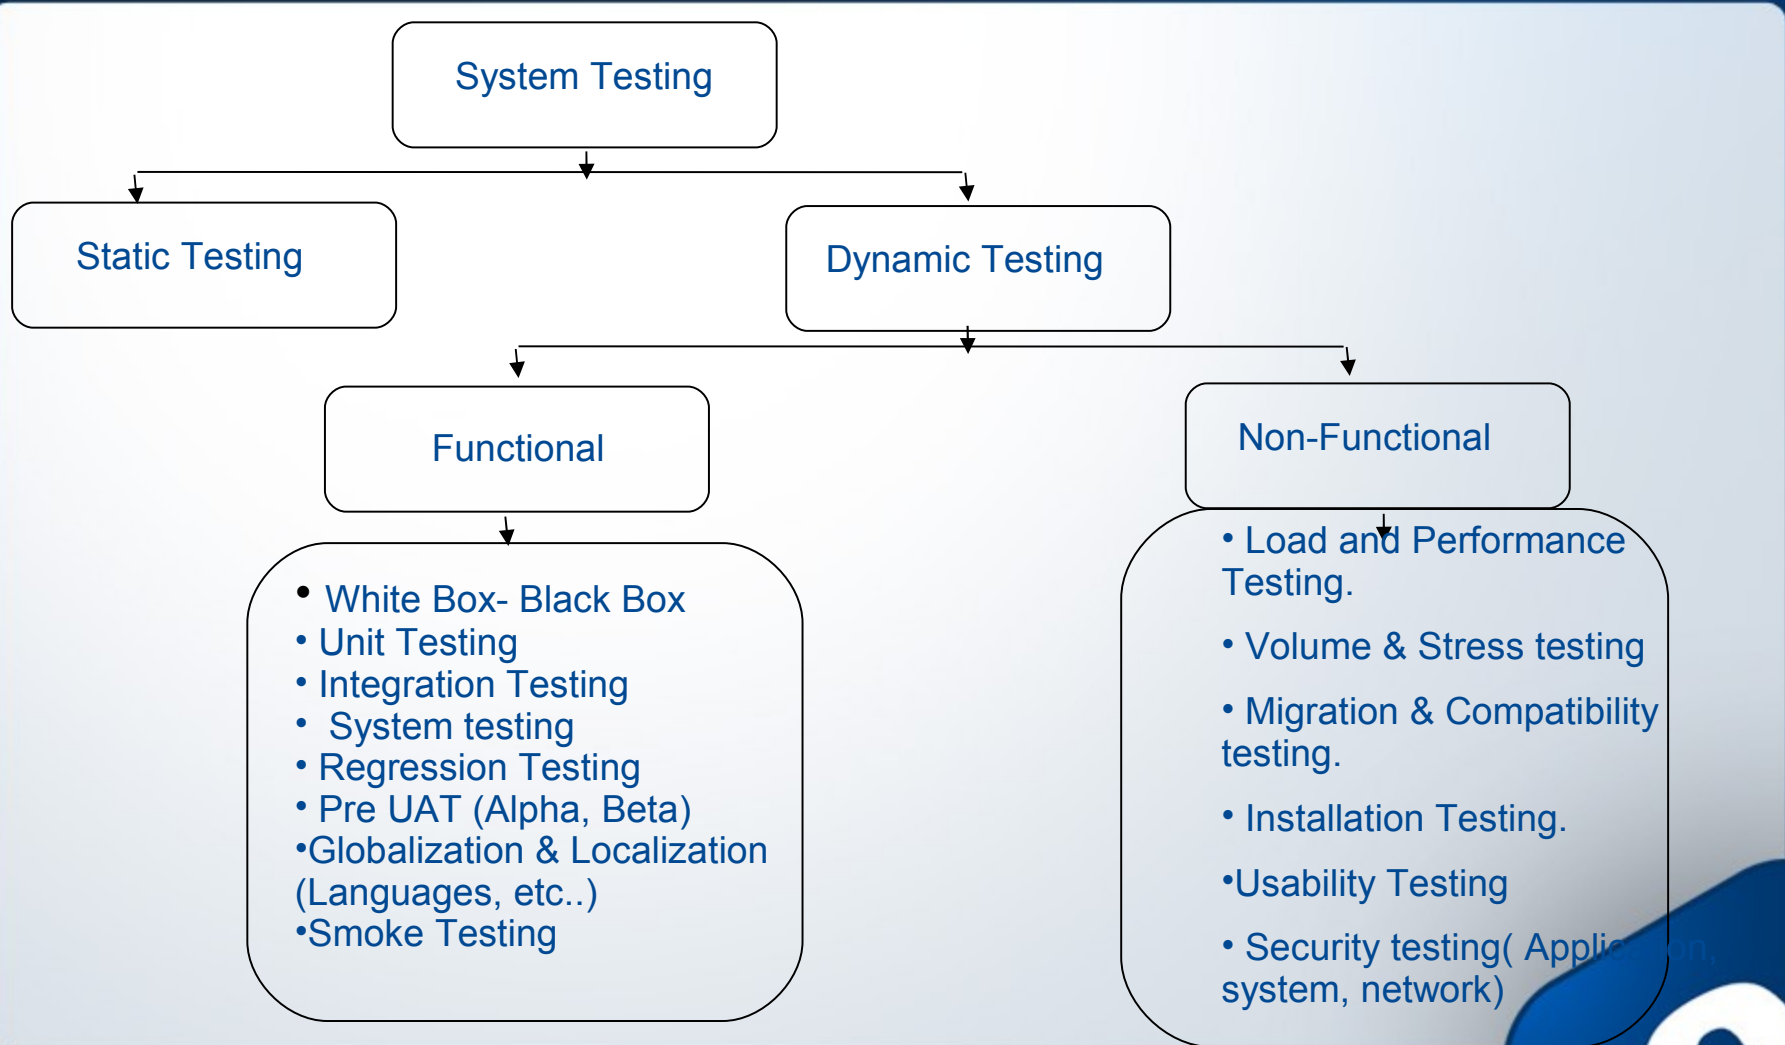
System Testing

Static Testing

Dynamic Testing

Functional

Non-Functional

• White Box- Black Box
• Unit Testing
• Integration Testing
• System testing
• Regression Testing
• Pre UAT (Alpha, Beta)
•Globalization & Localization (Languages, etc..)
•Smoke Testing

• Load and Performance Testing.
• Volume & Stress testing
• Migration & Compatibility testing.
• Installation Testing.
•Usability Testing
• Security testing( Appli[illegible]on, system, network)